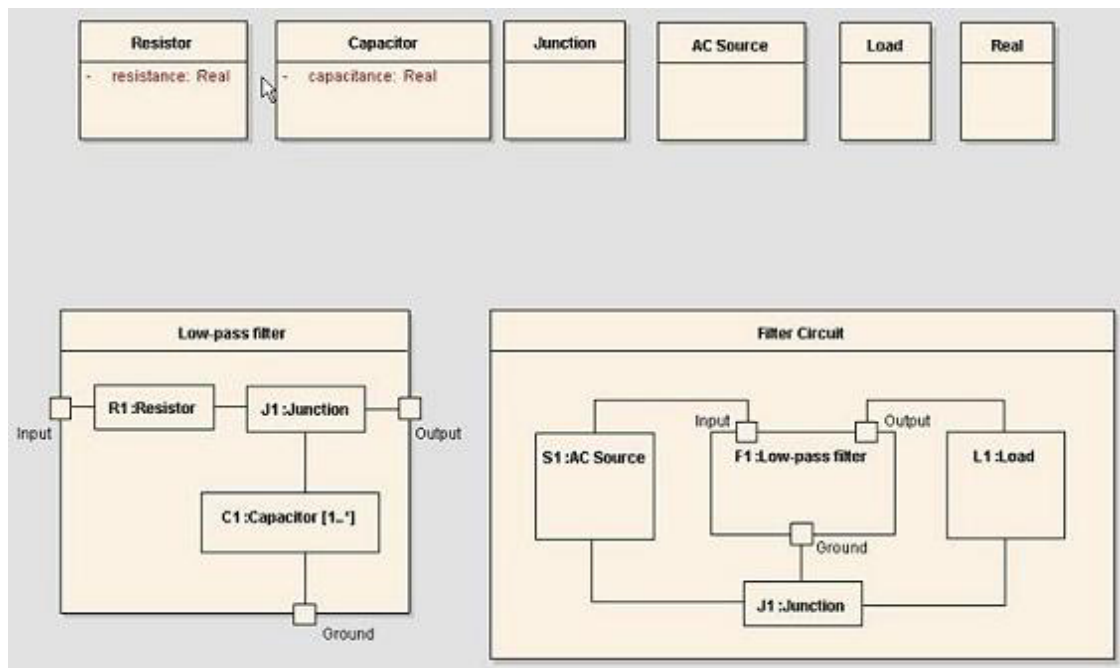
Resistor
- resistance: Real

Capacitor
- capacitance: Real

Junction

AC Source

Load

Real

Low-pass filter

Input
R1 :Resistor
J1 :Junction
Output
C1 :Capacitor [1..*]
Ground

Filter Circuit

Input
Output
S1 :AC Source
F1 :Low-pass filter
L1 :Load
Ground
J1 :Junction